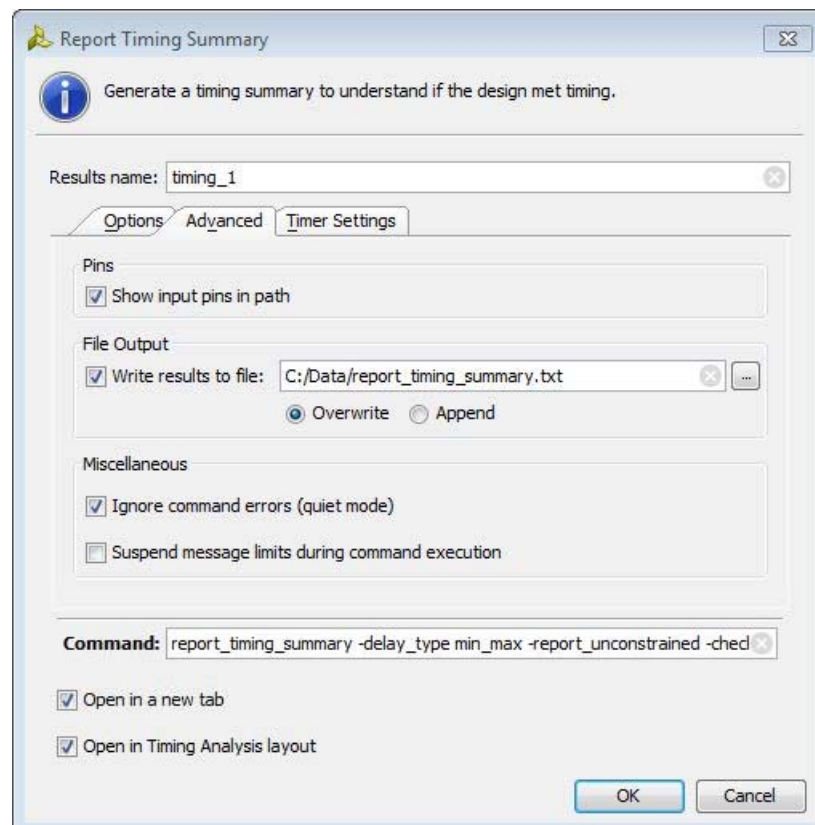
Report Timing Summary

Generate a timing summary to understand if the design met timing.

Results name: timing_1

Options Advanced Timer Settings

Pins

Show input pins in path

File Output

Write results to file: C:/Data/report_timing_summary.txt ...

Overwrite Append

Miscellaneous

Ignore command errors (quiet mode)

Suspend message limits during command execution

Command: report_timing_summary -delay_type min_max -report_unconstrained -checl

Open in a new tab

Open in Timing Analysis layout

OK Cancel